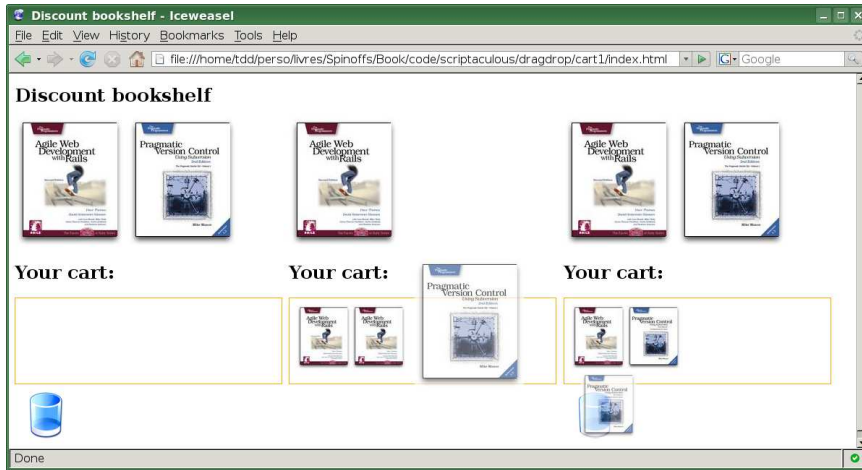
Discount bookshelf - Iceweasel

File Edit View History Bookmarks Tools Help

file:///home/tdd/perso/livres/Spinoffs/Book/code/scriptaculous/dragdrop/cart1/index.html

Google

Discount bookshelf

Agile Web Development with Rails

Pragmatic Version Control Using Subversion

Agile Web Development with Rails

Agile Web Development with Rails

Pragmatic Version Control Using Subversion

Your cart:

Your cart:

Pragmatic Version Control Using Subversion

Your cart:

Done